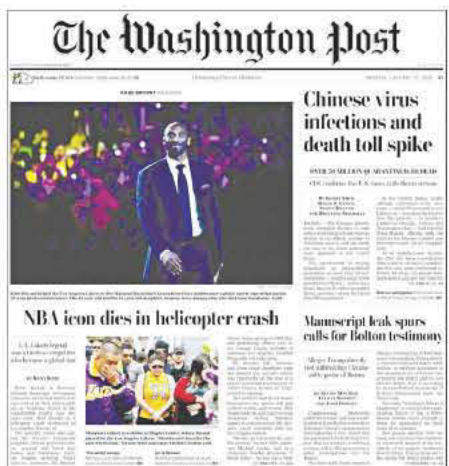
The Washington Post

KOBE BRYANT

Chinese virus infections and death toll spike

OVER 50 MILLION QUARANTINED, BEIJING SAYS

CDC confirms: the U.S. cases, calls threat serious

NBA icon dies in helicopter crash

L.A. Lakers legend was a hero to a sport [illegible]

Manuscript leak spurs calls for Bolton testimony

Alleges Trump directly tied military aid to Ukraine and probe of Bidens

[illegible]